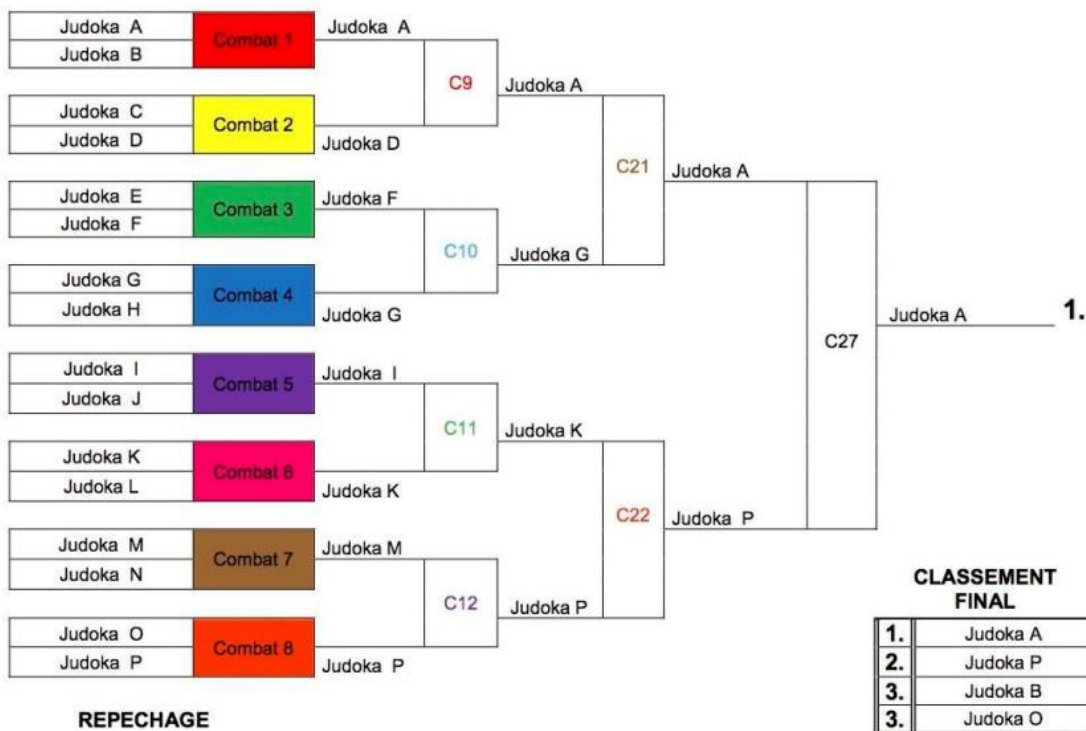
Judoka A
Judoka B
Combat 1
Judoka A

Judoka C
Judoka D
Combat 2
Judoka D

C9
Judoka A

Judoka E
Judoka F
Combat 3
Judoka F

Judoka G
Judoka H
Combat 4
Judoka G

C10
Judoka G

C21
Judoka A

Judoka I
Judoka J
Combat 5
Judoka I

Judoka K
Judoka L
Combat 6
Judoka K

C11
Judoka K

Judoka M
Judoka N
Combat 7
Judoka M

Judoka O
Judoka P
Combat 8
Judoka P

C12
Judoka P

C22
Judoka P

C27
Judoka A
1.

CLASSEMENT FINAL

| | |
|---|---|
| 1. | Judoka A |
| 2. | Judoka P |
| 3. | Judoka B |
| 3. | Judoka O |

REPECHAGE